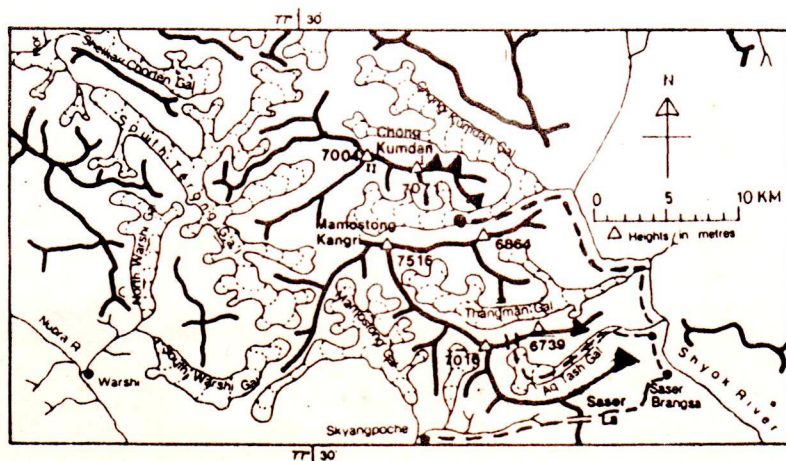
77° 30'

Shelkar Chorten Gal

SPHINTAR

Chong Kumdan

Chong Kumdan Gal

7004

II

7071

N

0 5 10 KM

Heights in metres

Mamostong Kangri

6864

7516

North Warshi Gal

Mamostong Gal

Thangman Gal

6739

Nubra R.

7016

Warshi

South Warshi Gal

Aq Tash Gal

Saser Brangsa

Saser La

Shyok River

Skyangpoche

77° 30'